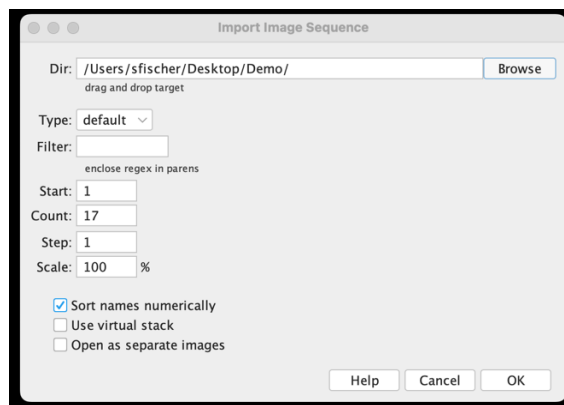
Import Image Sequence

Dir: /Users/sfischer/Desktop/Demo/ Browse
drag and drop target

Type: default

Filter:
enclose regex in parens

Start: 1
Count: 17
Step: 1
Scale: 100 %

Sort names numerically
Use virtual stack
Open as separate images

Help Cancel OK